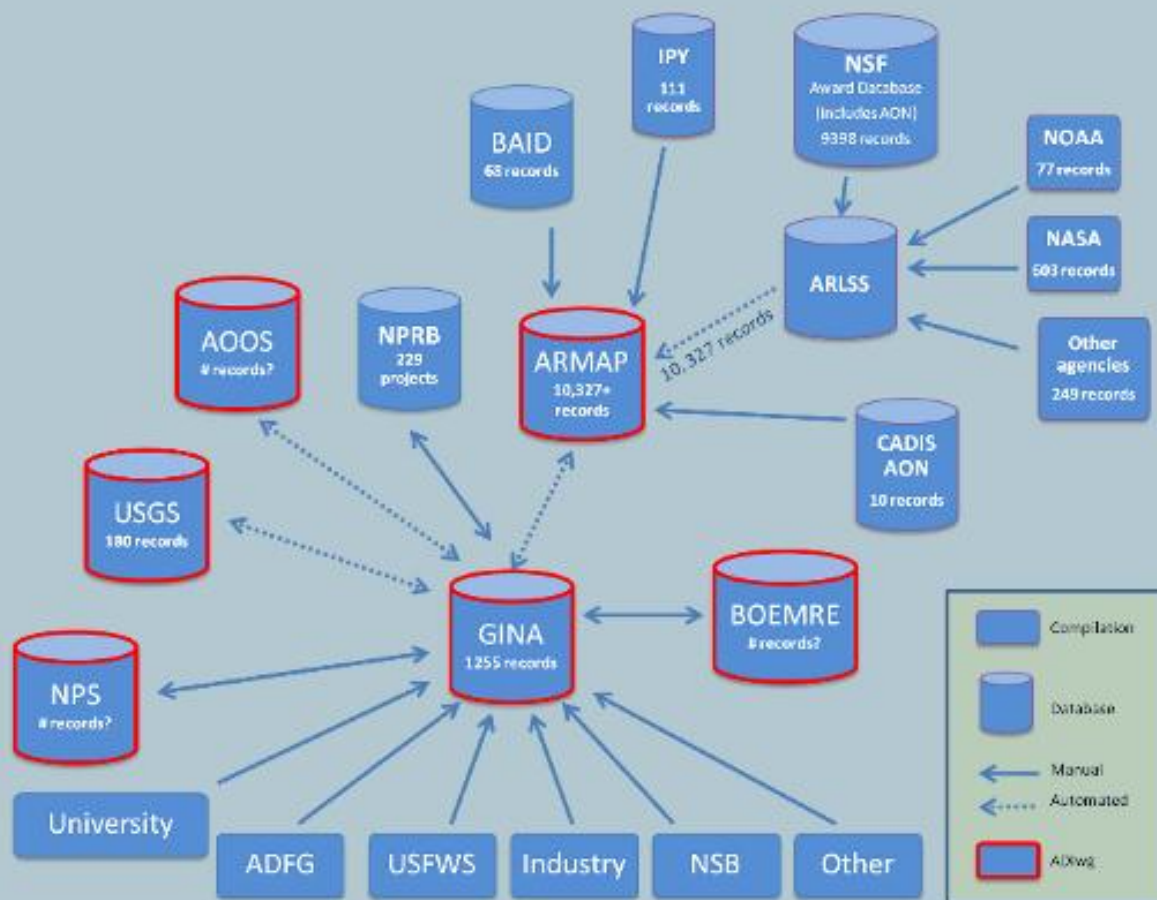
IPY
111 records

NSF
Award Database (includes AON)
9398 records

BAID
68 records

NOAA
77 records

NASA
603 records

ARLSS

Other agencies
249 records

AOOS
# records?

NPRB
229 projects

ARMAP
10,327+ records

10,327 records

CADIS AON
10 records

USGS
180 records

GINA
1255 records

BOEMRE
#records?

NPS
# records?

University

ADFG

USFWS

Industry

NSB

Other

Compilation

Database

Manual

Automated

ADIwg